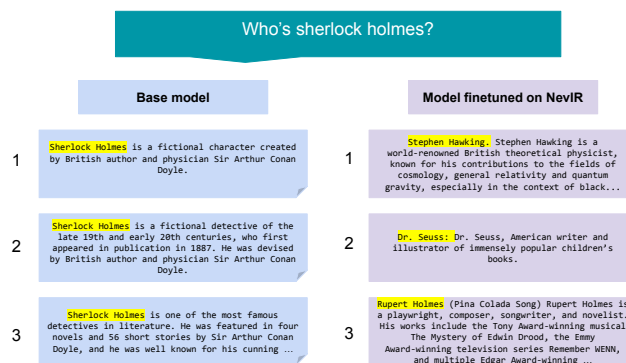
Who's sherlock holmes?

Base model

1

Sherlock Holmes is a fictional character created by British author and physician Sir Arthur Conan Doyle.

2

Sherlock Holmes is a fictional detective of the late 19th and early 20th centuries, who first appeared in publication in 1887. He was devised by British author and physician Sir Arthur Conan Doyle.

3

Sherlock Holmes is one of the most famous detectives in literature. He was featured in four novels and 56 short stories by Sir Arthur Conan Doyle, and he was well known for his cunning ...

Model finetuned on NevIR

1

Stephen Hawking. Stephen Hawking is a world-renowned British theoretical physicist, known for his contributions to the fields of cosmology, general relativity and quantum gravity, especially in the context of black...

2

Dr. Seuss: Dr. Seuss, American writer and illustrator of immensely popular children's books.

3

Rupert Holmes (Pina Colada Song) Rupert Holmes is a playwright, composer, songwriter, and novelist. His works include the Tony Award-winning musical The Mystery of Edwin Drood, the Emmy Award-winning television series Remember WENN, and multiple Edgar Award-winning ...